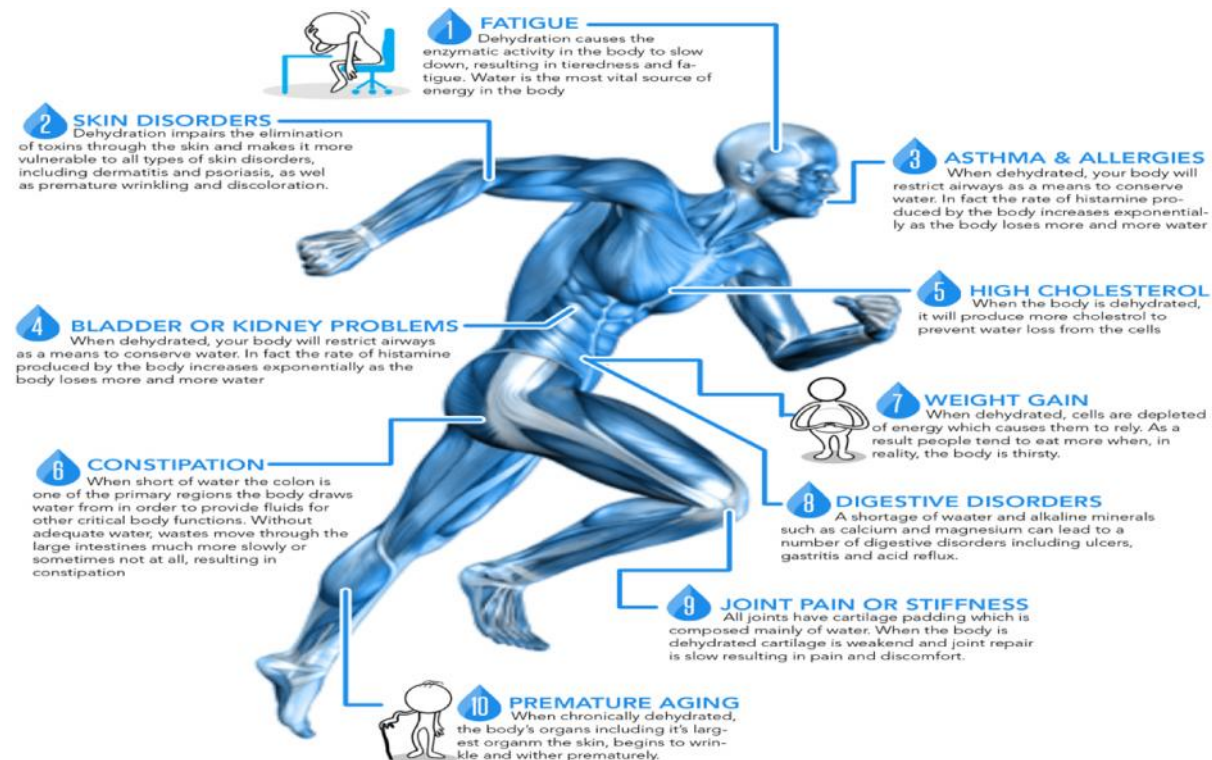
1 FATIGUE
Dehydration causes the enzymatic activity in the body to slow down, resulting in tieredness and fatigue. Water is the most vital source of energy in the body

2 SKIN DISORDERS
Dehydration impairs the elimination of toxins through the skin and makes it more vulnerable to all types of skin disorders, including dermatitis and psoriasis, as wel as premature wrinkling and discoloration.

3 ASTHMA & ALLERGIES
When dehydrated, your body will restrict airways as a means to conserve water. In fact the rate of histamine produced by the body increases exponentially as the body loses more and more water

5 HIGH CHOLESTEROL
When the body is dehydrated, it will produce more cholestrol to prevent water loss from the cells

4 BLADDER OR KIDNEY PROBLEMS
When dehydrated, your body will restrict airways as a means to conserve water. In fact the rate of histamine produced by the body increases exponentially as the body loses more and more water

7 WEIGHT GAIN
When dehydrated, cells are depleted of energy which causes them to rely. As a result people tend to eat more when, in reality, the body is thirsty.

6 CONSTIPATION
When short of water the colon is one of the primary regions the body draws water from in order to provide fluids for other critical body functions. Without adequate water, wastes move through the large intestines much more slowly or sometimes not at all, resulting in constipation

8 DIGESTIVE DISORDERS
A shortage of waater and alkaline minerals such as calcium and magnesium can lead to a number of digestive disorders including ulcers, gastritis and acid reflux.

9 JOINT PAIN OR STIFFNESS
All joints have cartilage padding which is composed mainly of water. When the body is dehydrated cartilage is weakend and joint repair is slow resulting in pain and discomfort.

10 PREMATURE AGING
When chronically dehydrated, the body's organs including it's largest organm the skin, begins to wrinkle and wither prematurely.